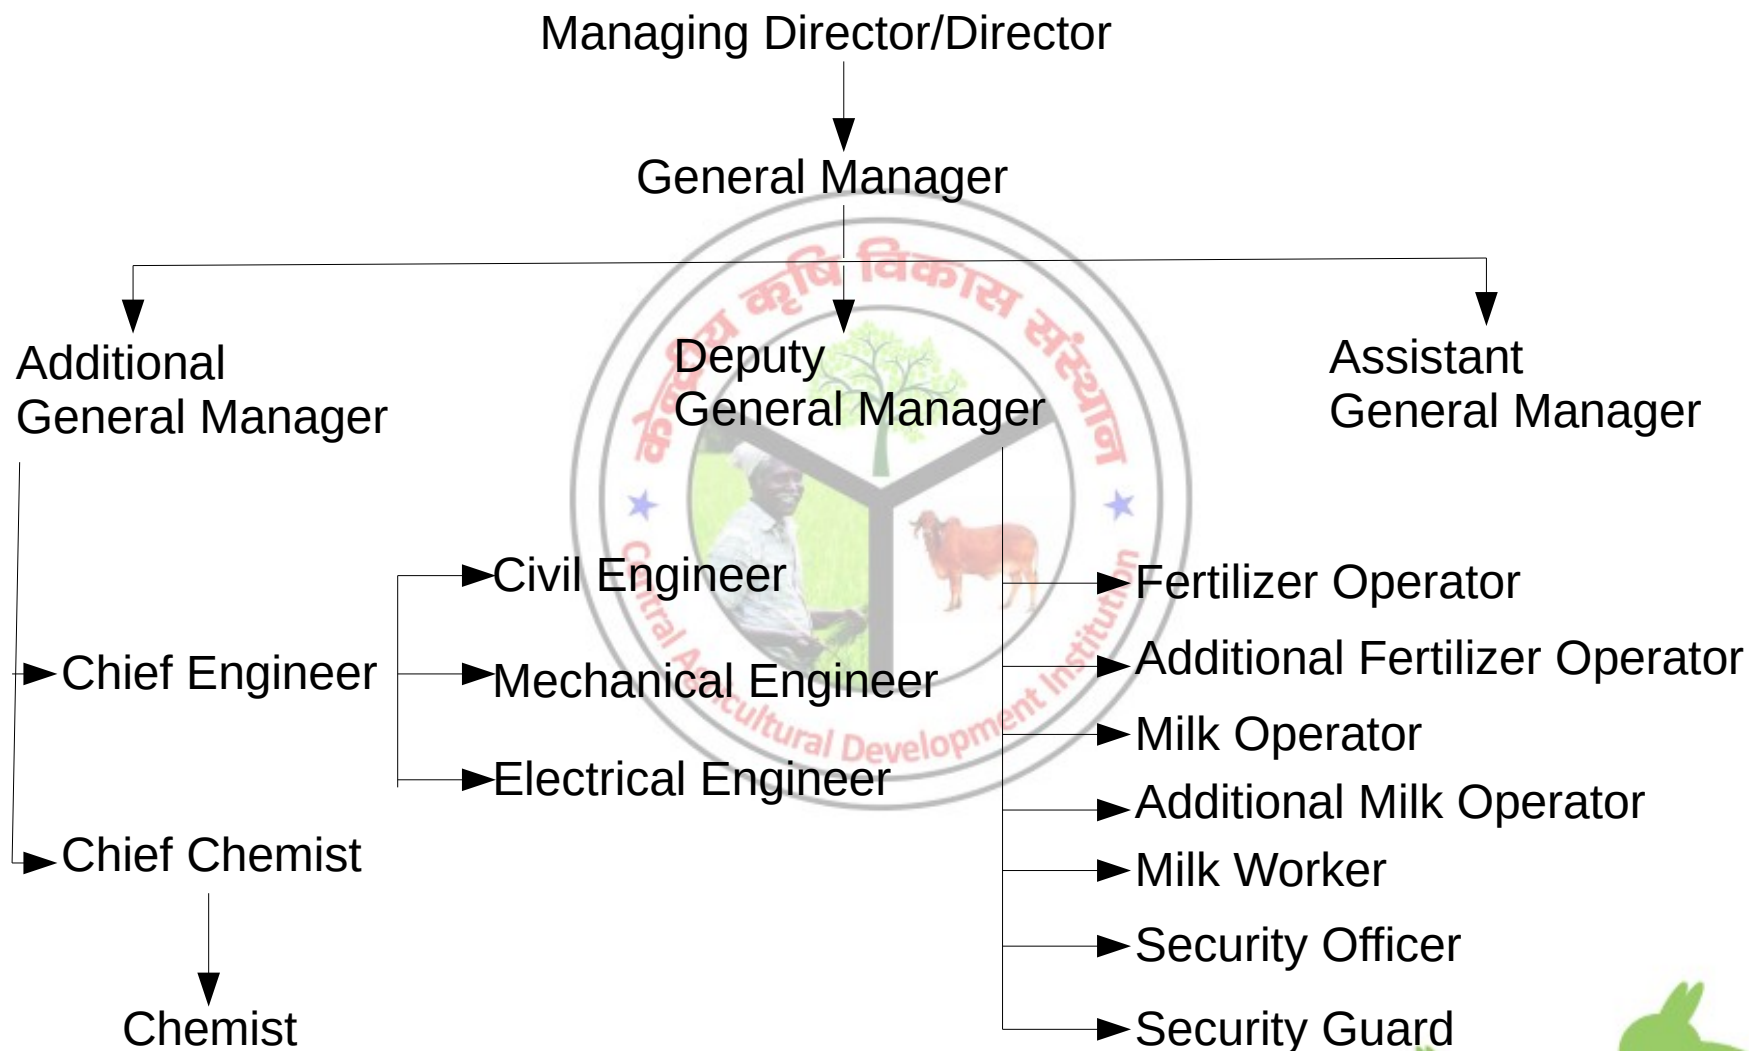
Managing Director/Director

General Manager

Additional General Manager

Deputy General Manager

Assistant General Manager

केन्द्रीय कृषि विकास संस्थान

Central Agricultural Development Institution

Chief Engineer

Civil Engineer

Mechanical Engineer

Electrical Engineer

Chief Chemist

Chemist

Fertilizer Operator

Additional Fertilizer Operator

Milk Operator

Additional Milk Operator

Milk Worker

Security Officer

Security Guard